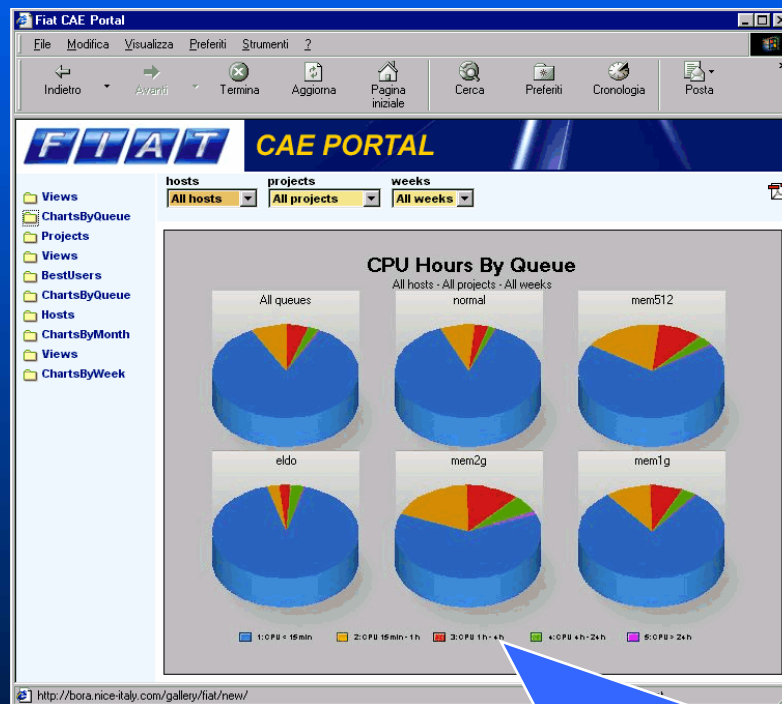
Fiat CAE Portal

File Modifica Visualizza Preferiti Strumenti ?

Indietro Avanti Termina Aggiorna Pagina iniziale Cerca Preferiti Cronologia Posta

FIAT CAE PORTAL

hosts
All hosts
projects
All projects
weeks
All weeks

Views
ChartsByQueue
Projects
Views
BestUsers
ChartsByQueue
Hosts
ChartsByMonth
Views
ChartsByWeek

CPU Hours By Queue
All hosts - All projects - All weeks

All queues
normal
mem512
eldo
mem2g
mem1g

1:CPU < 15min 2:CPU 15min - 1h 3:CPU 1h - 4h 4:CPU 4h - 24h 5:CPU > 24h

http://bora.nice-italy.com/gallery/fiat/new/